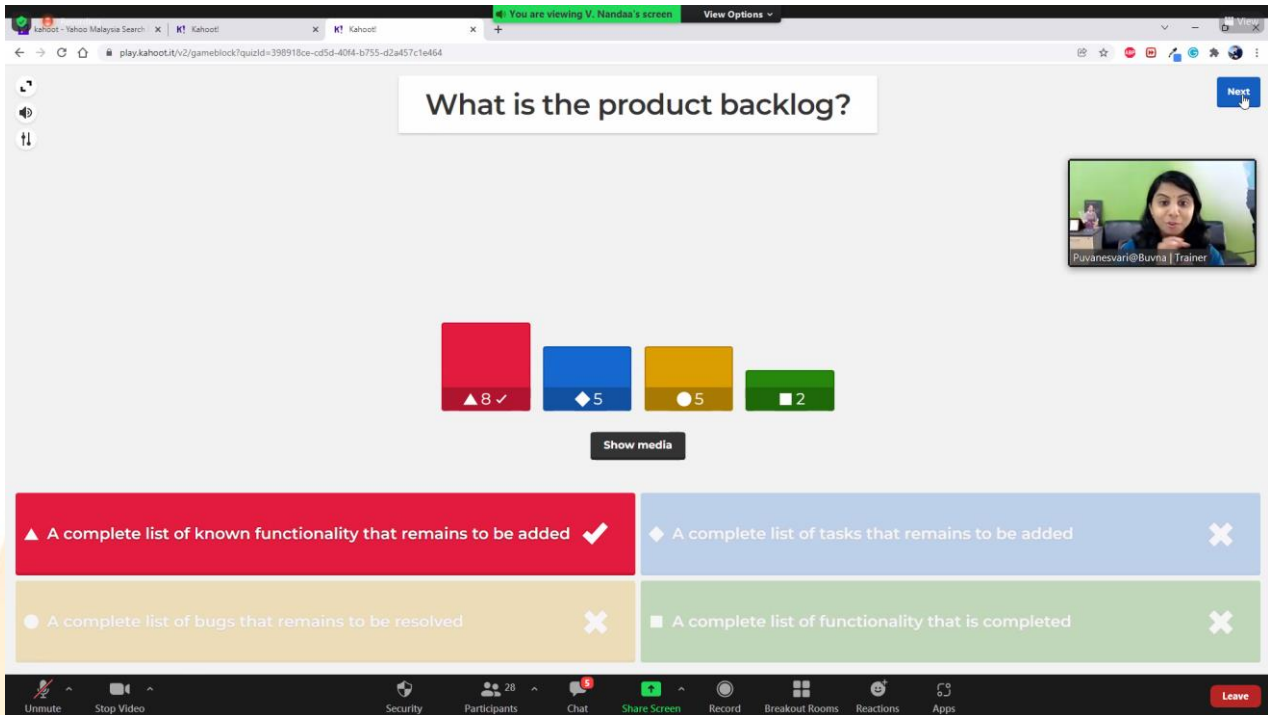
kahoot - Yahoo Malaysia Search × | K! Kahoot! × | K! Kahoot! × +

You are viewing V. Nandaa's screen   View Options

View

play.kahoot.it/v2/gameblock?quizId=398918ce-cd5d-40f4-b755-d2a457c1e464

What is the product backlog?

Next

Puvanesvari@Buvna | Trainer

8

5

5

2

Show media

A complete list of known functionality that remains to be added

A complete list of tasks that remains to be added

A complete list of bugs that remains to be resolved

A complete list of functionality that is completed

Unmute   Stop Video   Security   28 Participants   5 Chat   Share Screen   Record   Breakout Rooms   Reactions   Apps   Leave